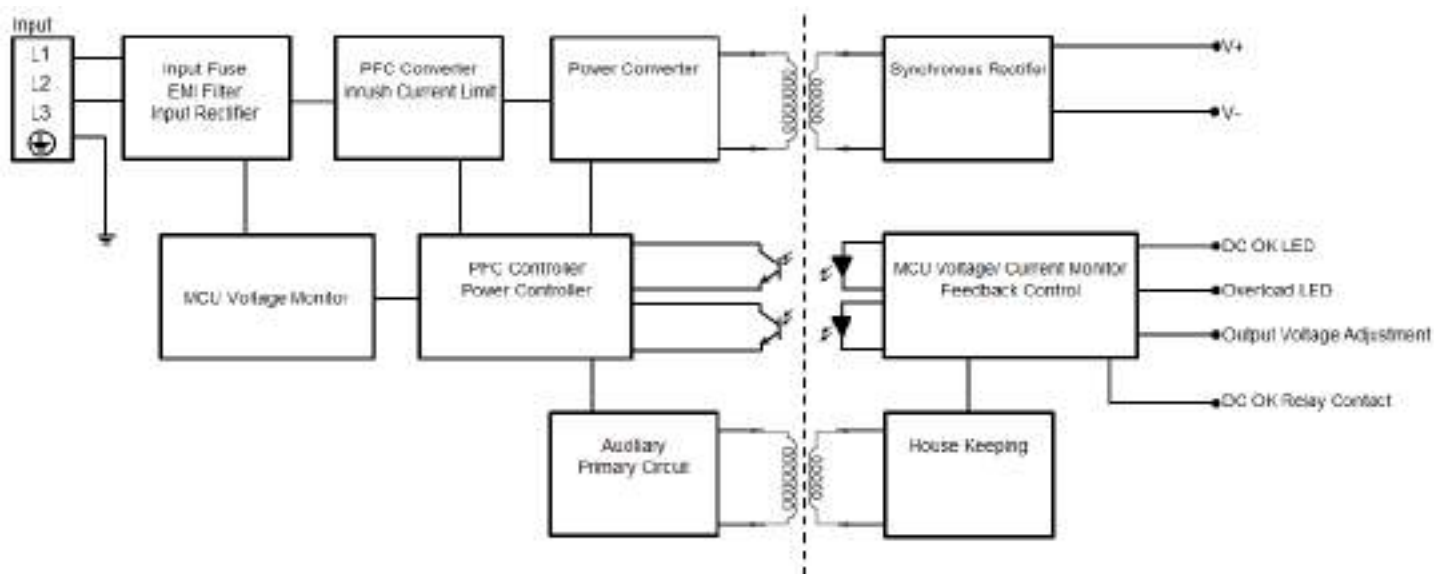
Input

L1

L2

L3

Input Fuse
EMI Filter
Input Rectifier

PFC Converter
Inrush Current Limit

Power Converter

Synchronous Rectifier

V+

V-

MCU Voltage Monitor

PFC Controller
Power Controller

MCU Voltage/ Current Monitor
Feedback Control

DC OK LED

Overload LED

Output Voltage Adjustment

DC OK Relay Contact

Auxiliary
Primary Circuit

House Keeping